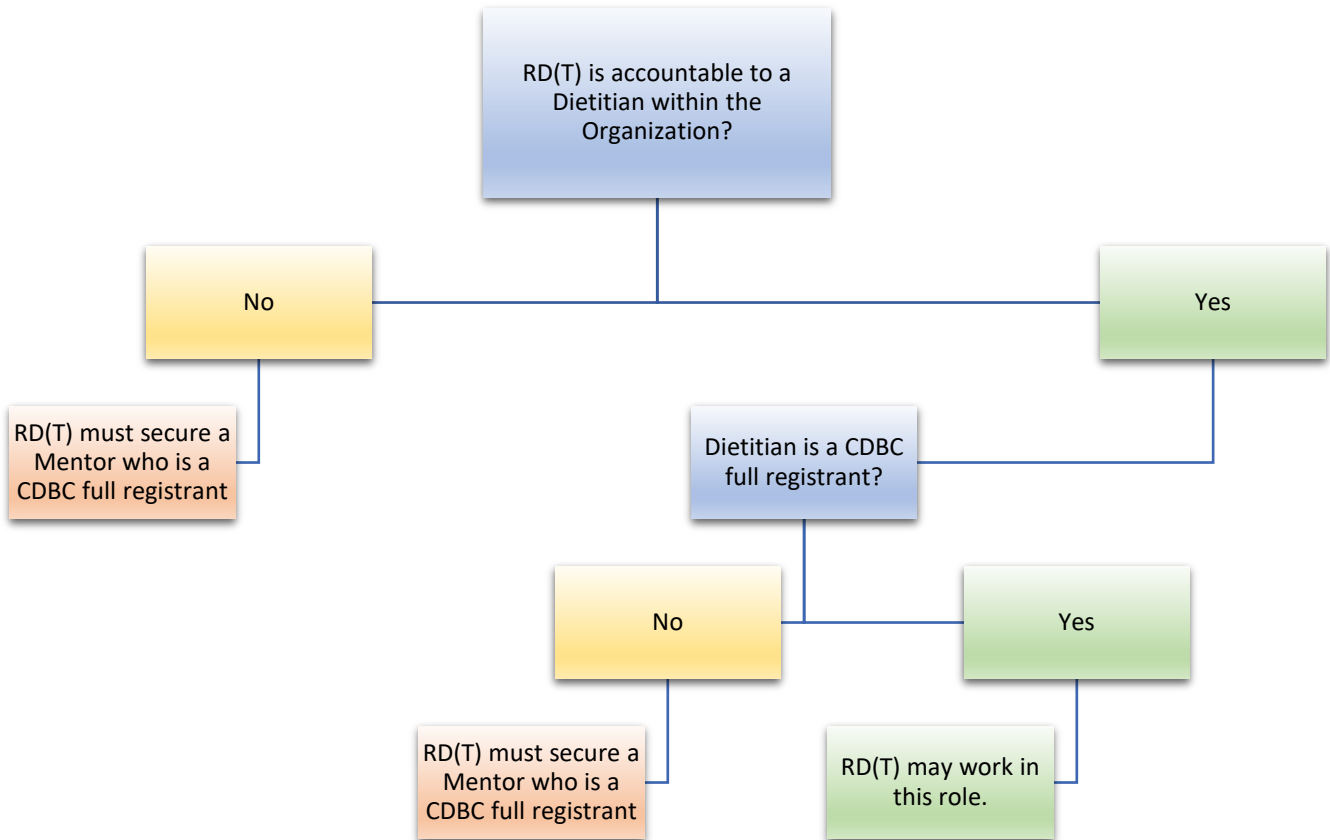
RD(T) is accountable to a Dietitian within the Organization?

No

Yes

RD(T) must secure a Mentor who is a CDBC full registrant

Dietitian is a CDBC full registrant?

No

Yes

RD(T) must secure a Mentor who is a CDBC full registrant

RD(T) may work in this role.